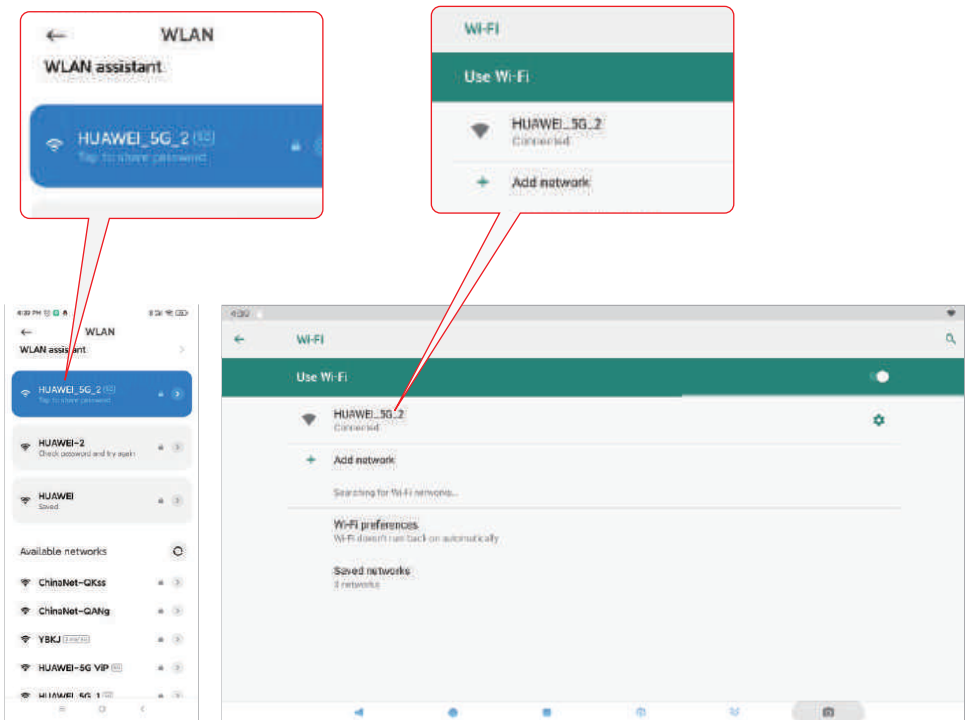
← WLAN
WLAN assistant
HUAWEI_5G_2 (5G)
Tap to share password

Wi-Fi
Use Wi-Fi
HUAWEI_5G_2
Connected
+ Add network

4:30 PM
← WLAN
WLAN assistant
HUAWEI_5G_2 (5G)
Tap to share password
HUAWEI-2
Check password and try again
HUAWEI
Saved
Available networks
ChinaNet-QKss
ChinaNet-QANg
YBKJ
HUAWEI-5G VIP
HUAWEI_5G_1

4:30
← Wi-Fi
Use Wi-Fi
HUAWEI_5G_2
Connected
+ Add network
Searching for Wi-Fi networks...
Wi-Fi preferences
Wi-Fi doesn't turn back on automatically
Saved networks
3 networks